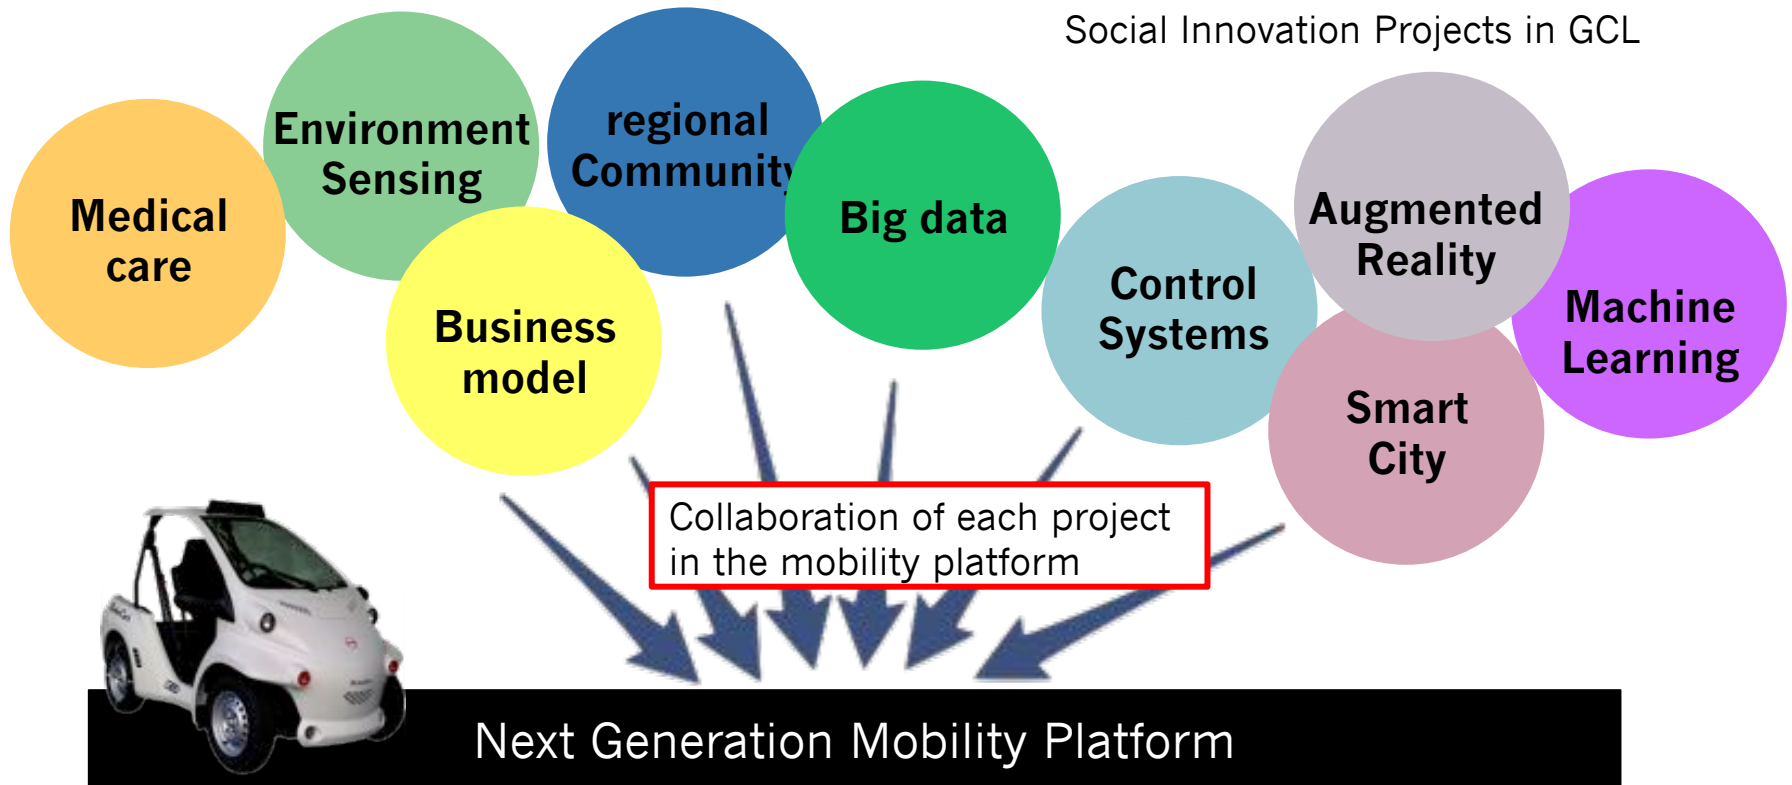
Social Innovation Projects in GCL

Medical care

Environment Sensing

regional Community

Business model

Big data

Control Systems

Augmented Reality

Machine Learning

Smart City

Collaboration of each project in the mobility platform

Next Generation Mobility Platform